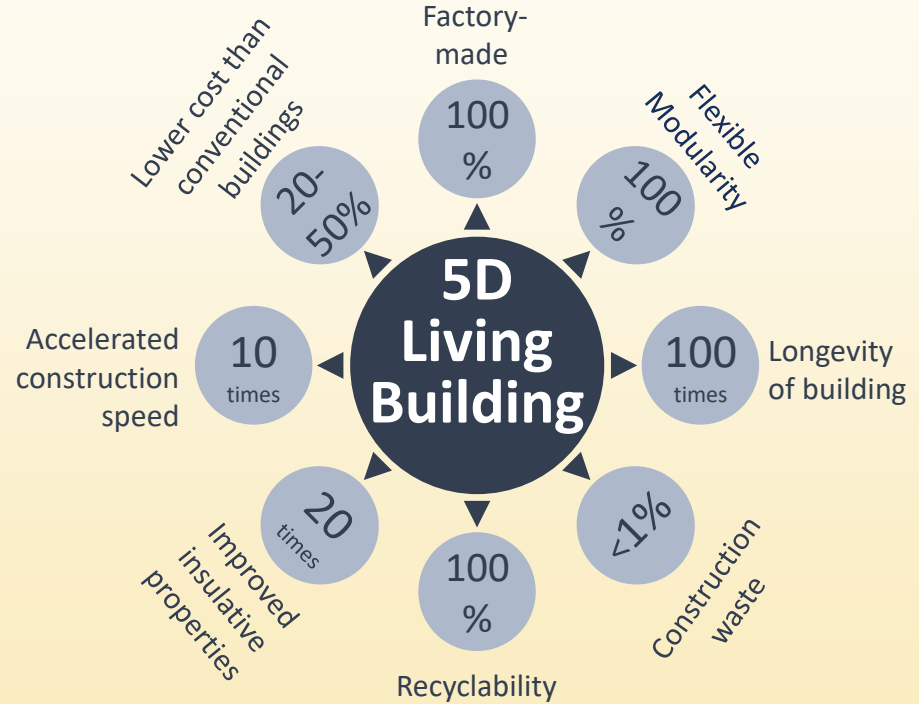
Factory-made

100 %

Flexible Modularity

100 %

Lower cost than conventional buildings

20-50%

5D Living Building

Accelerated construction speed

10 times

100 times

Longevity of building

Improved insulative properties

20 times

100 %

Recyclability

<1%

Construction waste